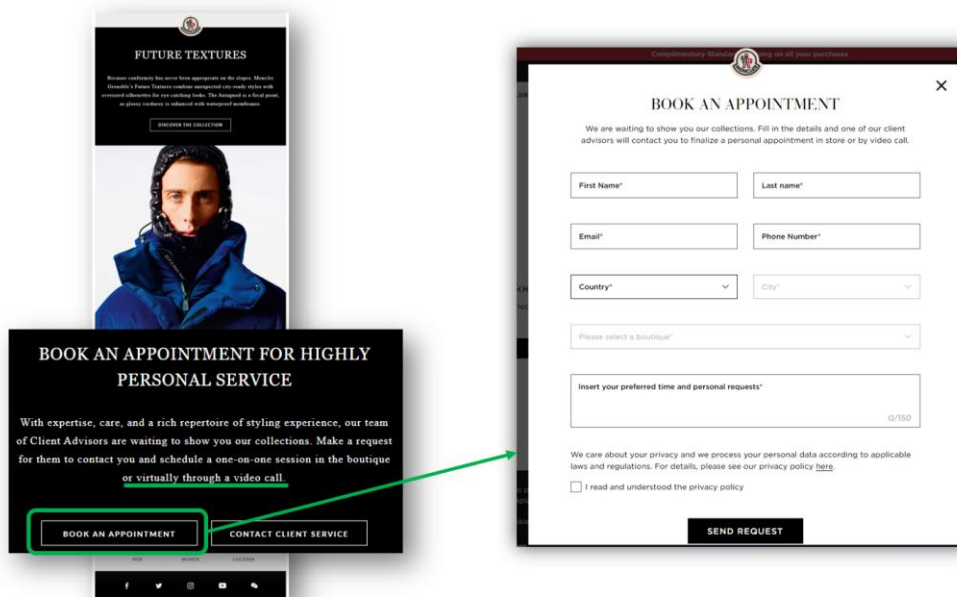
FUTURE TEXTURES

Because conformity has never been appropriate on the slopes, Moncler Grenoble's Future Textures combine unexpected city-ready styles with oversized silhouettes for eye-catching looks. The Antigrend is a focal point, as glossy corduroy is enhanced with waterproof membranes.

DISCOVER THE COLLECTION

BOOK AN APPOINTMENT FOR HIGHLY PERSONAL SERVICE

With expertise, care, and a rich repertoire of styling experience, our team of Client Advisors are waiting to show you our collections. Make a request for them to contact you and schedule a one-on-one session in the boutique or virtually through a video call.

BOOK AN APPOINTMENT

CONTACT CLIENT SERVICE

MEN WOMEN CHILDREN

Complimentary Standard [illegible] on all your purchases

BOOK AN APPOINTMENT

We are waiting to show you our collections. Fill in the details and one of our client advisors will contact you to finalize a personal appointment in store or by video call.

First Name*

Last name*

Email*

Phone Number*

Country*

City*

Please select a boutique*

Insert your preferred time and personal requests*

0/150

We care about your privacy and we process your personal data according to applicable laws and regulations. For details, please see our privacy policy here.

I read and understood the privacy policy

SEND REQUEST